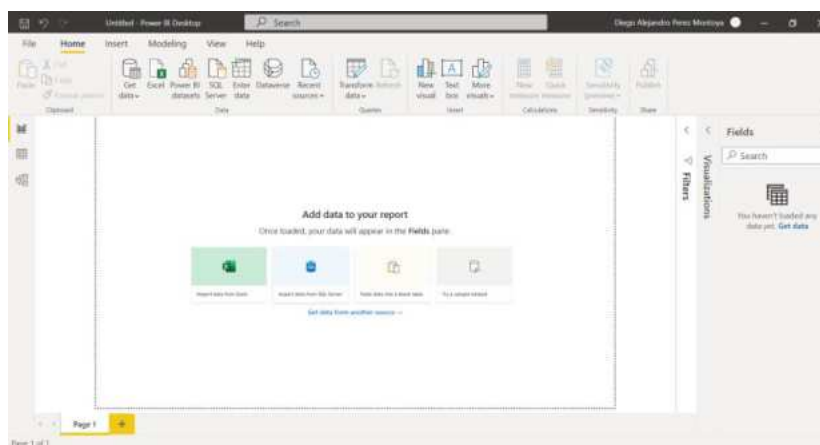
Untitled - Power BI Desktop

Search

Diego Alejandro Perez Montoya

File Home Insert Modeling View Help

Paste Cut Copy Format painter

Clipboard

Get data Excel Power BI datasets SQL Server Enter data Dataverse Recent sources

Data

Transform data Refresh

Queries

New visual Text box More visuals

Insert

New measure Quick measure

Calculations

Sensitivity (preview)

Sensitivity

Publish

Share

Filters

Visualizations

Fields

Search

You haven't loaded any data yet. Get data

Add data to your report

Once loaded, your data will appear in the Fields pane.

Import data from Excel

Import data from SQL Server

Paste data into a blank table

Try a sample dataset

Get data from another source →

Page 1

+

Page 1 of 1